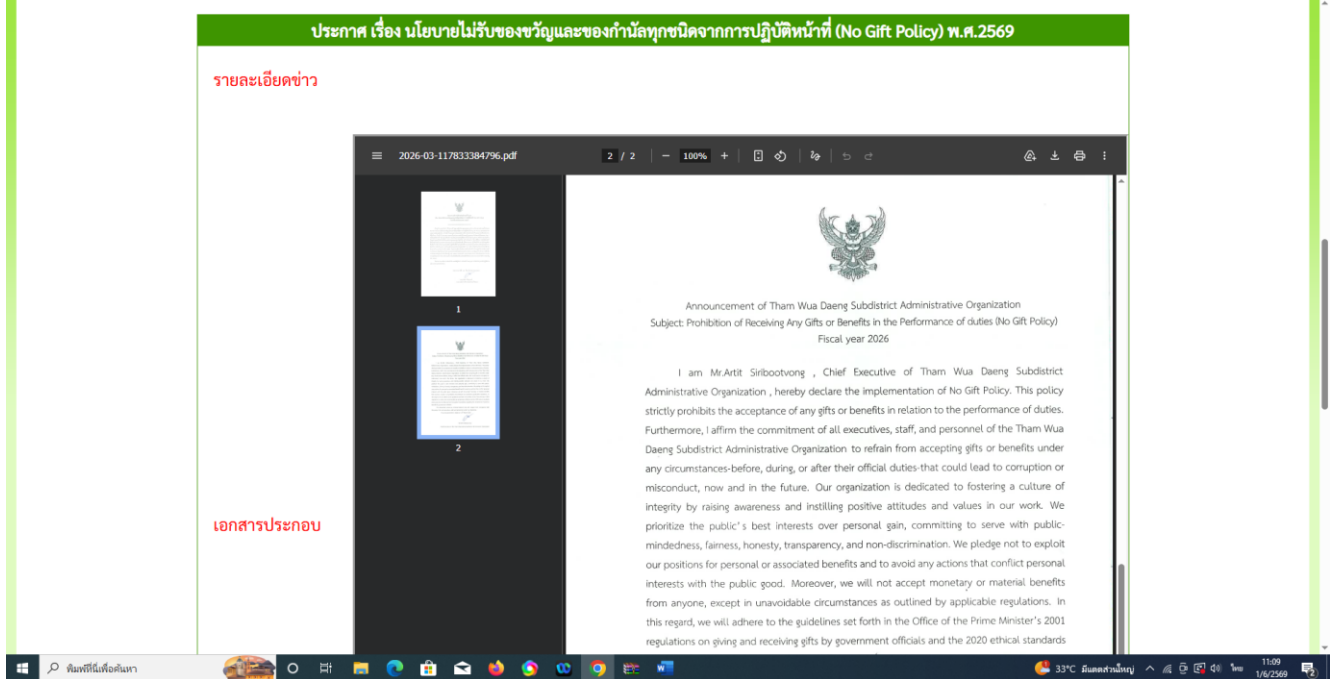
ประกาศ เรื่อง นโยบายไม่รับของขวัญและของกำนัลทุกชนิดจากการปฏิบัติหน้าที่ (No Gift Policy) พ.ศ.2569

รายละเอียดข่าว

2026-03-117833384796.pdf 2 / 2 | − 100% +

1

2

Announcement of Tham Wua Daeng Subdistrict Administrative Organization
Subject: Prohibition of Receiving Any Gifts or Benefits in the Performance of duties (No Gift Policy)
Fiscal year 2026

I am Mr.Artit Siribootvong , Chief Executive of Tham Wua Daeng Subdistrict Administrative Organization , hereby declare the implementation of No Gift Policy. This policy strictly prohibits the acceptance of any gifts or benefits in relation to the performance of duties. Furthermore, I affirm the commitment of all executives, staff, and personnel of the Tham Wua Daeng Subdistrict Administrative Organization to refrain from accepting gifts or benefits under any circumstances-before, during, or after their official duties-that could lead to corruption or misconduct, now and in the future. Our organization is dedicated to fostering a culture of integrity by raising awareness and instilling positive attitudes and values in our work. We prioritize the public's best interests over personal gain, committing to serve with public-mindedness, fairness, honesty, transparency, and non-discrimination. We pledge not to exploit our positions for personal or associated benefits and to avoid any actions that conflict personal interests with the public good. Moreover, we will not accept monetary or material benefits from anyone, except in unavoidable circumstances as outlined by applicable regulations. In this regard, we will adhere to the guidelines set forth in the Office of the Prime Minister's 2001 regulations on giving and receiving gifts by government officials and the 2020 ethical standards

เอกสารประกอบ

พิมพ์ที่นี่เพื่อค้นหา

33°C มีแดดส่วนใหญ่ ไทย 11:09 1/6/2569